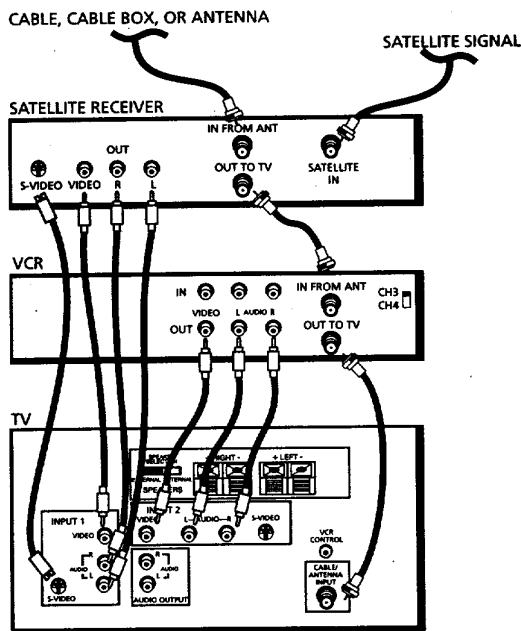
CABLE, CABLE BOX, OR ANTENNA

SATELLITE SIGNAL

SATELLITE RECEIVER

IN FROM ANT

OUT TO TV

SATELLITE IN

OUT

S-VIDEO VIDEO R L

VCR

IN

VIDEO L AUDIO R

OUT

IN FROM ANT

CH3 CH4

OUT TO TV

TV

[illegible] RIGHT - + LEFT -

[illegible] SPEAKERS

INPUT 1

VIDEO

R AUDIO L

S-VIDEO

INPUT 2

VIDEO L—AUDIO—R S-VIDEO

R AUDIO L

AUDIO OUTPUT

VCR CONTROL

CABLE/ ANTENNA INPUT